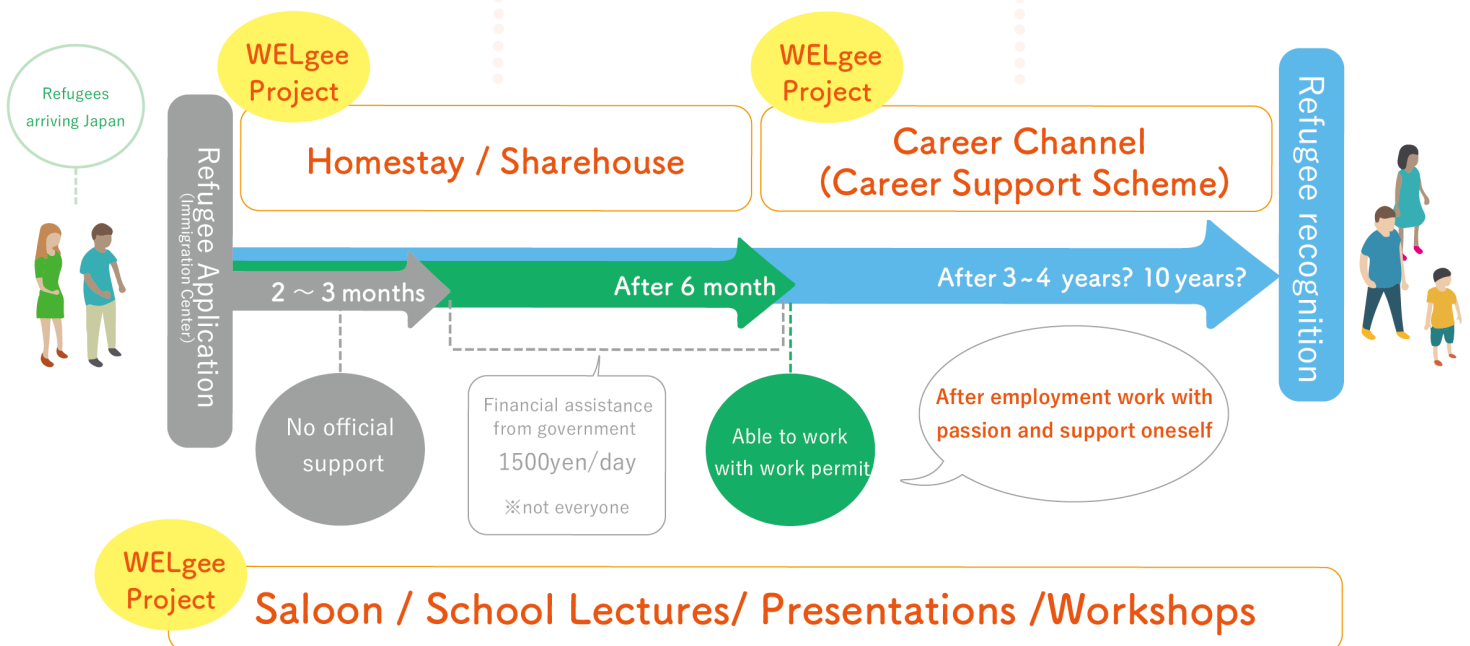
Refugees arriving Japan

WELgee Project

Homestay / Sharehouse

WELgee Project

Career Channel (Career Support Scheme)

Refugee Application (Immigration Center)

2 ～ 3 months

After 6 month

After 3~4 years? 10 years?

Refugee recognition

No official support

Financial assistance from government

1500yen/day

※not everyone

Able to work with work permit

After employment work with passion and support oneself

WELgee Project

Saloon / School Lectures/ Presentations /Workshops